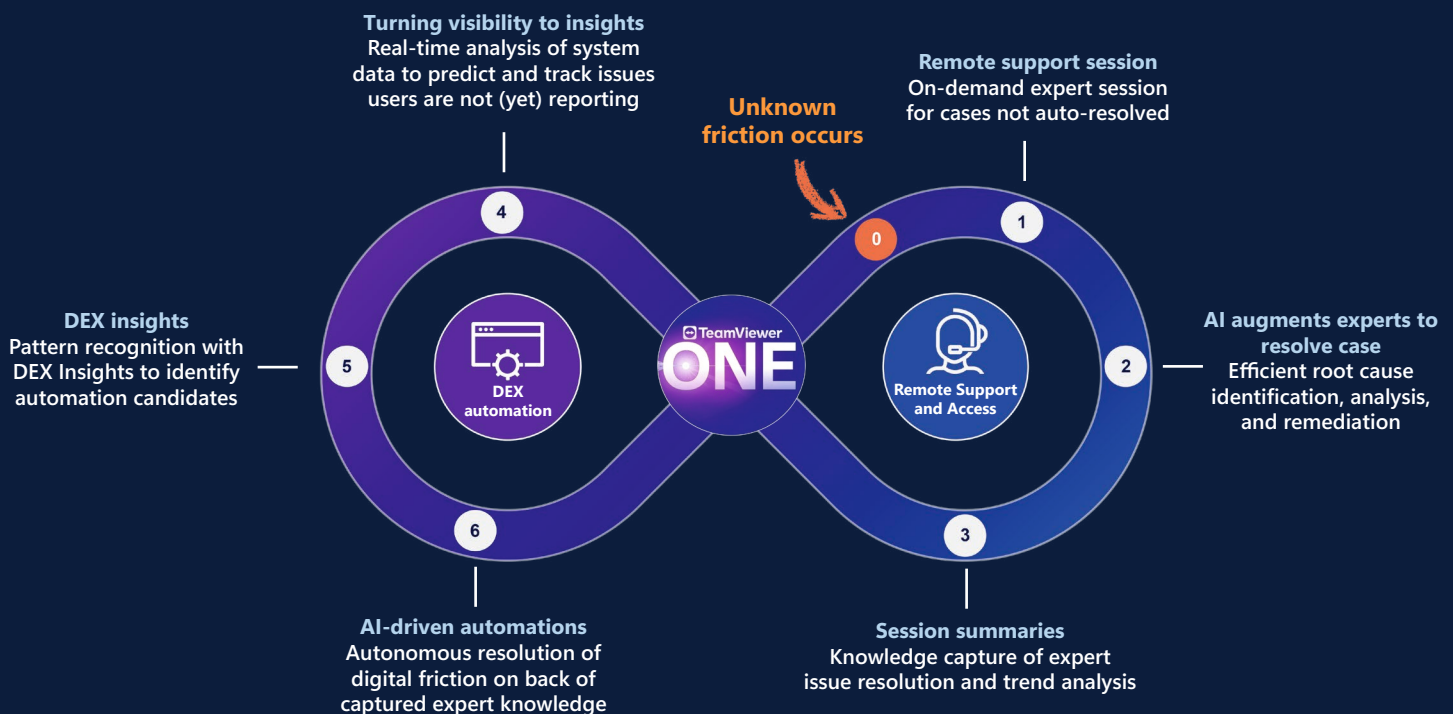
Turning visibility to insights
Real-time analysis of system data to predict and track issues users are not (yet) reporting

Remote support session
On-demand expert session for cases not auto-resolved

Unknown friction occurs

0

1

4

DEX insights
Pattern recognition with DEX Insights to identify automation candidates

5

DEX automation

TeamViewer
ONE

Remote Support and Access

2

AI augments experts to resolve case
Efficient root cause identification, analysis, and remediation

6

3

AI-driven automations
Autonomous resolution of digital friction on back of captured expert knowledge

Session summaries
Knowledge capture of expert issue resolution and trend analysis